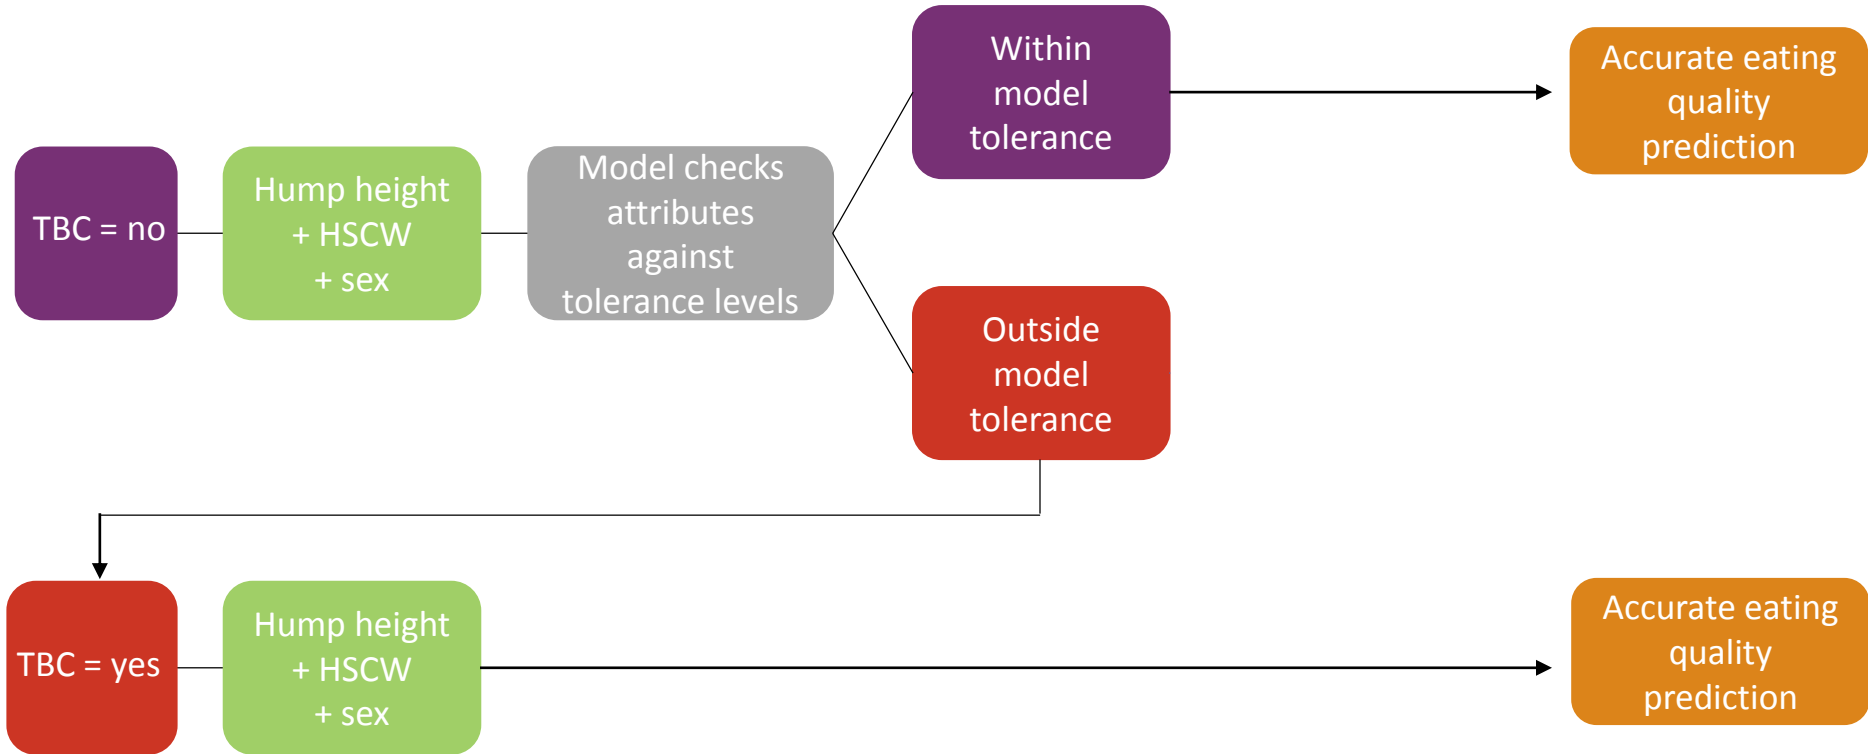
TBC = no

Hump height + HSCW + sex

Model checks attributes against tolerance levels

Within model tolerance

Accurate eating quality prediction

Outside model tolerance

TBC = yes

Hump height + HSCW + sex

Accurate eating quality prediction